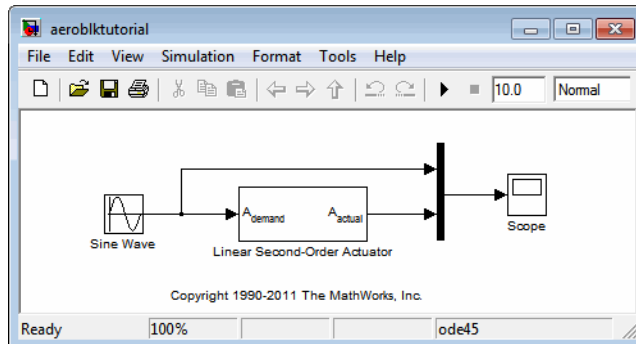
aeroblktutorial

File Edit View Simulation Format Tools Help

10.0 Normal

Sine Wave

$A_{demand}$ $A_{actual}$

Linear Second-Order Actuator

Scope

Copyright 1990-2011 The MathWorks, Inc.

Ready 100% ode45